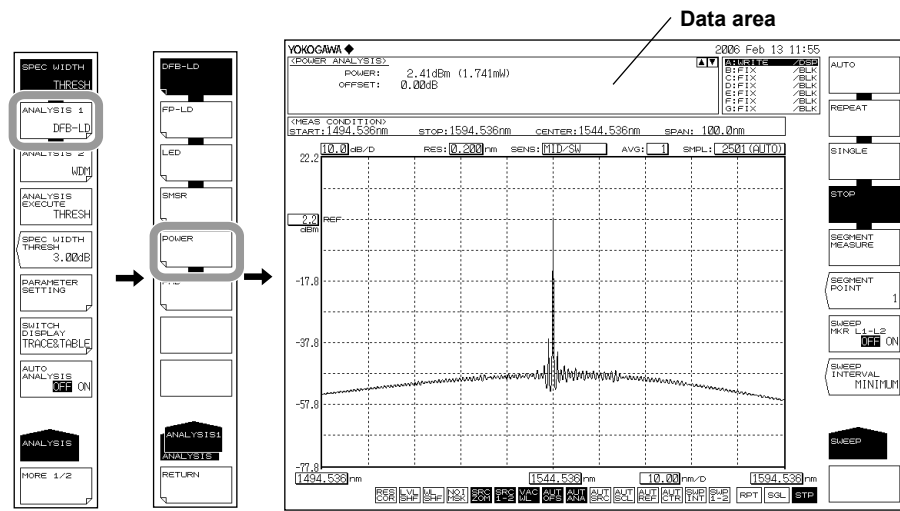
Data area

SPEC WIDTH
THRESH

ANALYSIS 1
DFB-LD

ANALYSIS 2
WDM

ANALYSIS EXECUTE
THRESH

SPEC WIDTH THRESH
3.00dB

PARAMETER SETTING

SWITCH DISPLAY
TRACE&TABLE

AUTO ANALYSIS
OFF ON

ANALYSIS

MORE 1/2

DFB-LD

FP-LD

LED

SMSR

POWER

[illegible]

ANALYSIS1
ANALYSIS

RETURN

YOKOGAWA ◆
2006 Feb 13 11:55
<POWER ANALYSIS>
POWER: 2.41dBm (1.741mW)
OFFSET: 0.00dB

A:WRITE /DSP
B:FIX /BLK
C:FIX /BLK
D:FIX /BLK
E:FIX /BLK
F:FIX /BLK
G:FIX /BLK

<MEAS CONDITION>
START:1494.536nm STOP:1594.536nm CENTER:1544.536nm SPAN: 100.0nm

10.0 dB/D RES: 0.200 nm SENS: MID/SW AVG: 1 SMPL: 2501(AUTO)

22.2
2.2 REF
dBm
-17.8
-37.8
-57.8
-77.8

1494.536 nm 1544.536 nm 10.00 nm/D 1594.536 nm

RES COR LVL SHF WL SHF NOI MSK SRC ZOM SRC 1-2 VAC WL AUT OFS AUT ANA AUT SRC AUT SCL AUT REF AUT CTR SWP INT SWP 1-2 RPT SGL STP

AUTO

REPEAT

SINGLE

STOP

SEGMENT MEASURE

SEGMENT POINT
1

SWEEP MKR L1-L2
OFF ON

SWEEP INTERVAL
MINIMUM

SWEEP